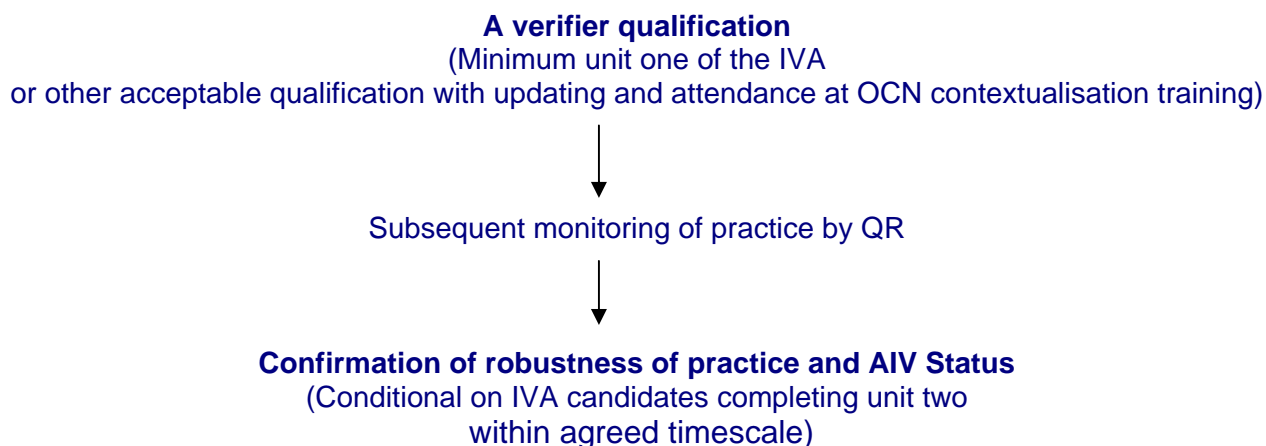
**A verifier qualification**
(Minimum unit one of the IVA
or other acceptable qualification with updating and attendance at OCN contextualisation training)

Subsequent monitoring of practice by QR

**Confirmation of robustness of practice and AIV Status**
(Conditional on IVA candidates completing unit two
within agreed timescale)